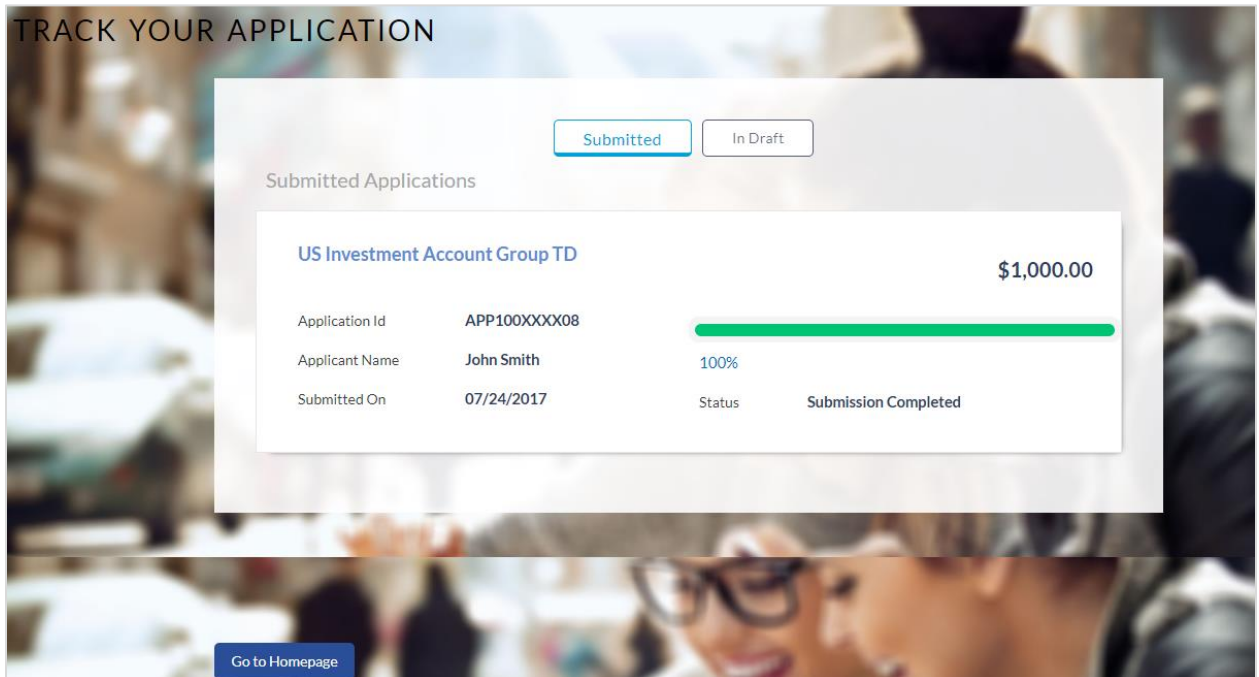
TRACK YOUR APPLICATION

Submitted

In Draft

Submitted Applications

US Investment Account Group TD

$1,000.00

Application Id APP100XXXX08

Applicant Name John Smith

Submitted On 07/24/2017

100%

Status Submission Completed

Go to Homepage